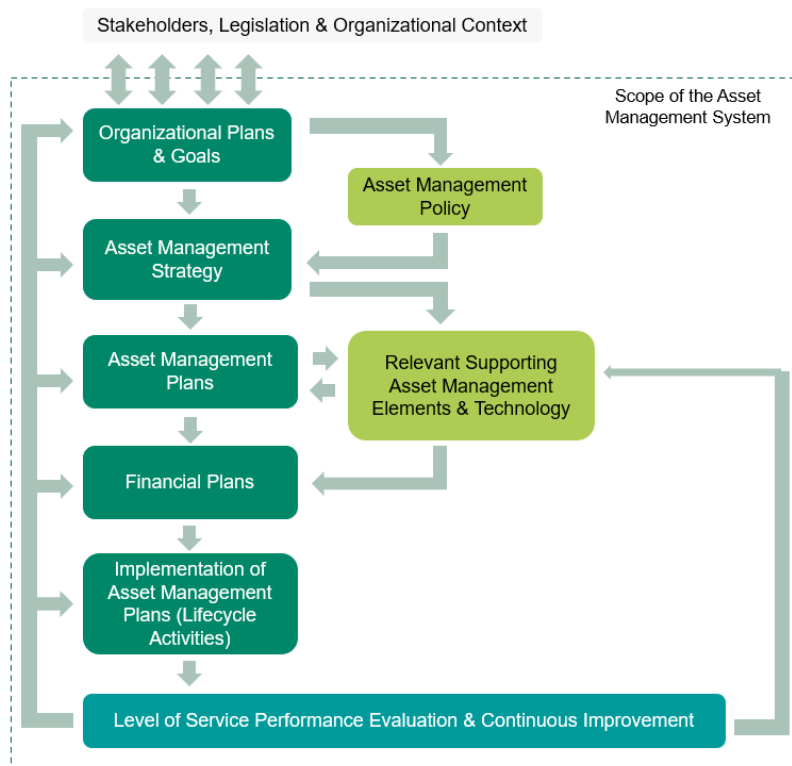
Stakeholders, Legislation & Organizational Context

Scope of the Asset Management System

Organizational Plans & Goals

Asset Management Policy

Asset Management Strategy

Asset Management Plans

Relevant Supporting Asset Management Elements & Technology

Financial Plans

Implementation of Asset Management Plans (Lifecycle Activities)

Level of Service Performance Evaluation & Continuous Improvement